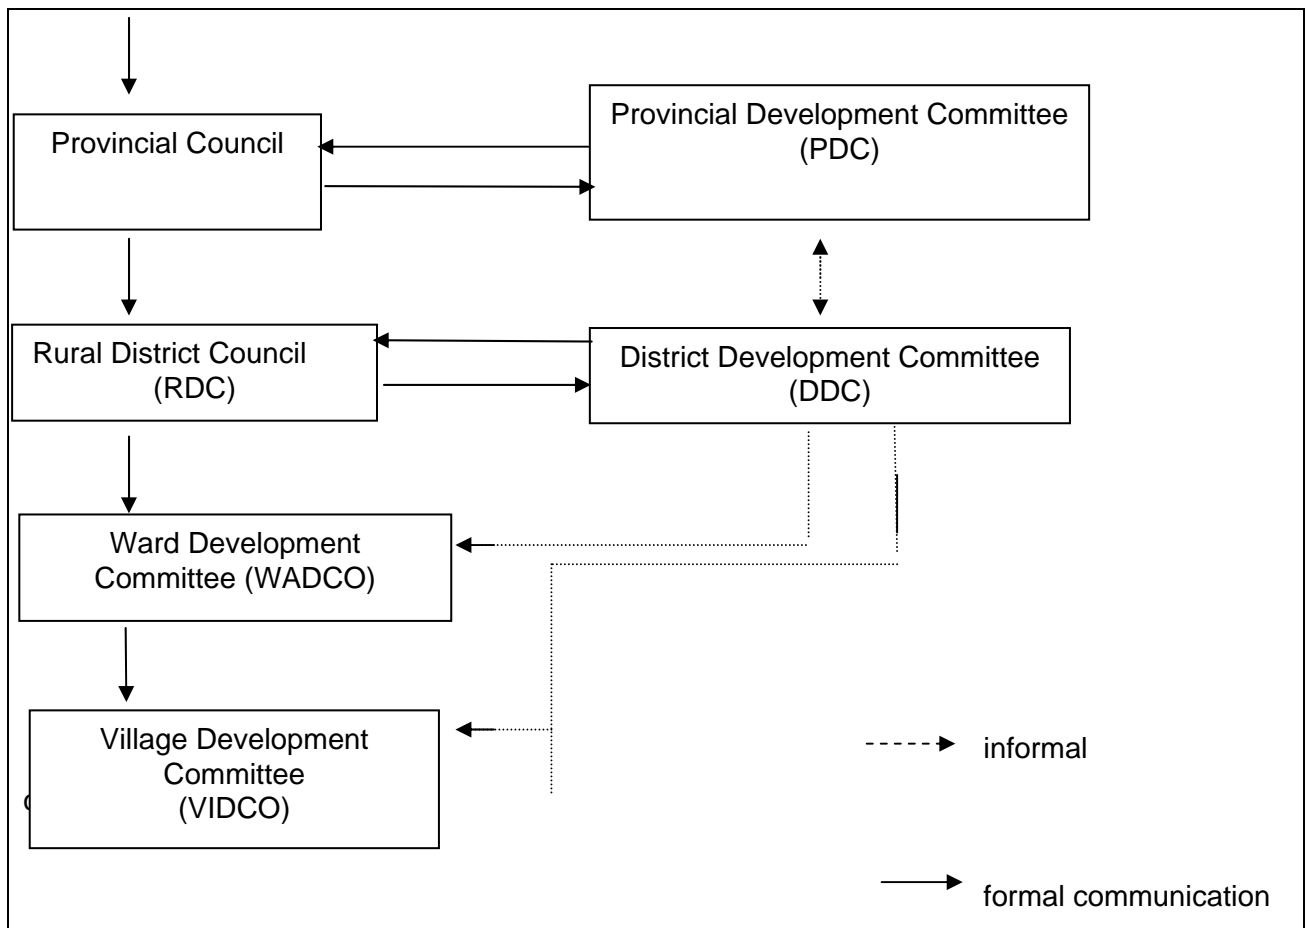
Provincial Council

Provincial Development Committee (PDC)

Rural District Council (RDC)

District Development Committee (DDC)

Ward Development Committee (WADCO)

Village Development Committee (VIDCO)

informal

formal communication